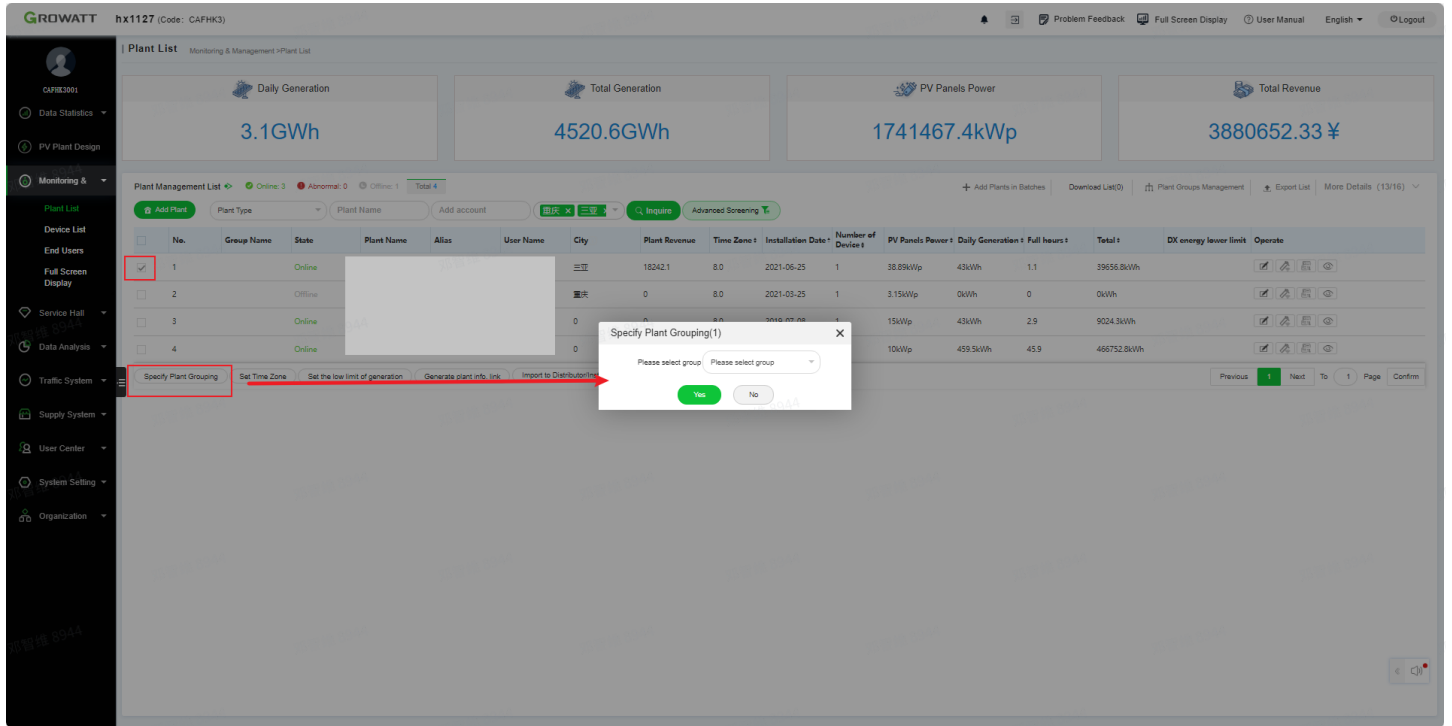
GROWATT hx1127 (Code: CAFHK3)

Problem Feedback Full Screen Display User Manual English Logout

CAFHK3001

Data Statistics

PV Plant Design

Monitoring &

Plant List

Device List

End Users

Full Screen Display

Service Hall

Data Analysis

Traffic System

Supply System

User Center

System Setting

Organization

| Plant List Monitoring & Management >Plant List

Daily Generation
3.1GWh

Total Generation
4520.6GWh

PV Panels Power
1741467.4kWp

Total Revenue
3880652.33 ¥

Plant Management List Online: 3 Abnormal: 0 Offline: 1 Total 4

Add Plants in Batches Download List(0) Plant Groups Management Export List More Details (13/16)

Add Plant Plant Type Plant Name Add account 重庆 三亚 Inquire Advanced Screening

| | No. | Group Name | State | Plant Name | Alias | User Name | City | Plant Revenue | Time Zone | Installation Date | Number of Device | PV Panels Power | Daily Generation | Full hours | Total | DX energy lower limit | Operate |
|---|---|---|---|---|---|---|---|---|---|---|---|---|---|---|---|---|---|
| | 1 | | Online | | | | 三亚 | 18242.1 | 8.0 | 2021-06-25 | 1 | 38.89kWp | 43kWh | 1.1 | 39656.8kWh | | |
| | 2 | | Offline | | | | 重庆 | 0 | 8.0 | 2021-03-25 | 1 | 3.15kWp | 0kWh | 0 | 0kWh | | |
| | 3 | | Online | | | | 0 | | 8.0 | 2019-07-08 | 1 | 15kWp | 43kWh | 2.9 | 9024.3kWh | | |
| | 4 | | Online | | | | 0 | | | | | 10kWp | 459.5kWh | 45.9 | 466752.8kWh | | |

Specify Plant Grouping Set Time Zone Set the low limit of generation Generate plant info. link Import to Distributor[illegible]

Previous 1 Next To 1 Page Confirm

Specify Plant Grouping(1)

Please select group Please select group

Yes No